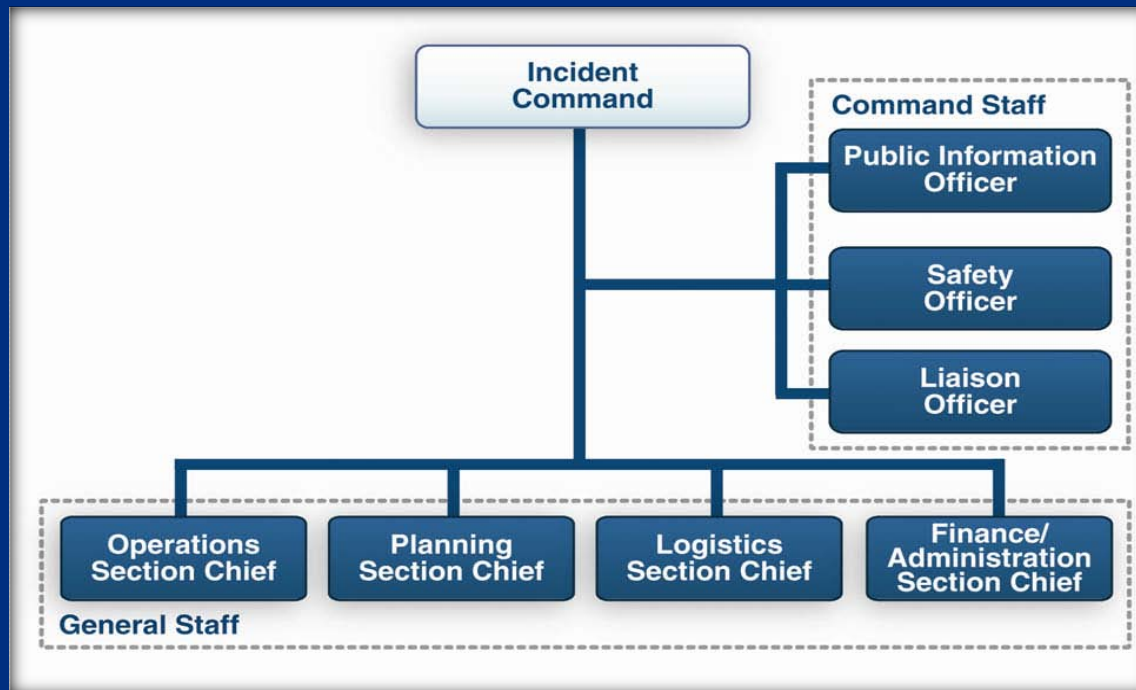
Incident Command

Command Staff

Public Information Officer

Safety Officer

Liaison Officer

Operations Section Chief

Planning Section Chief

Logistics Section Chief

Finance/ Administration Section Chief

General Staff